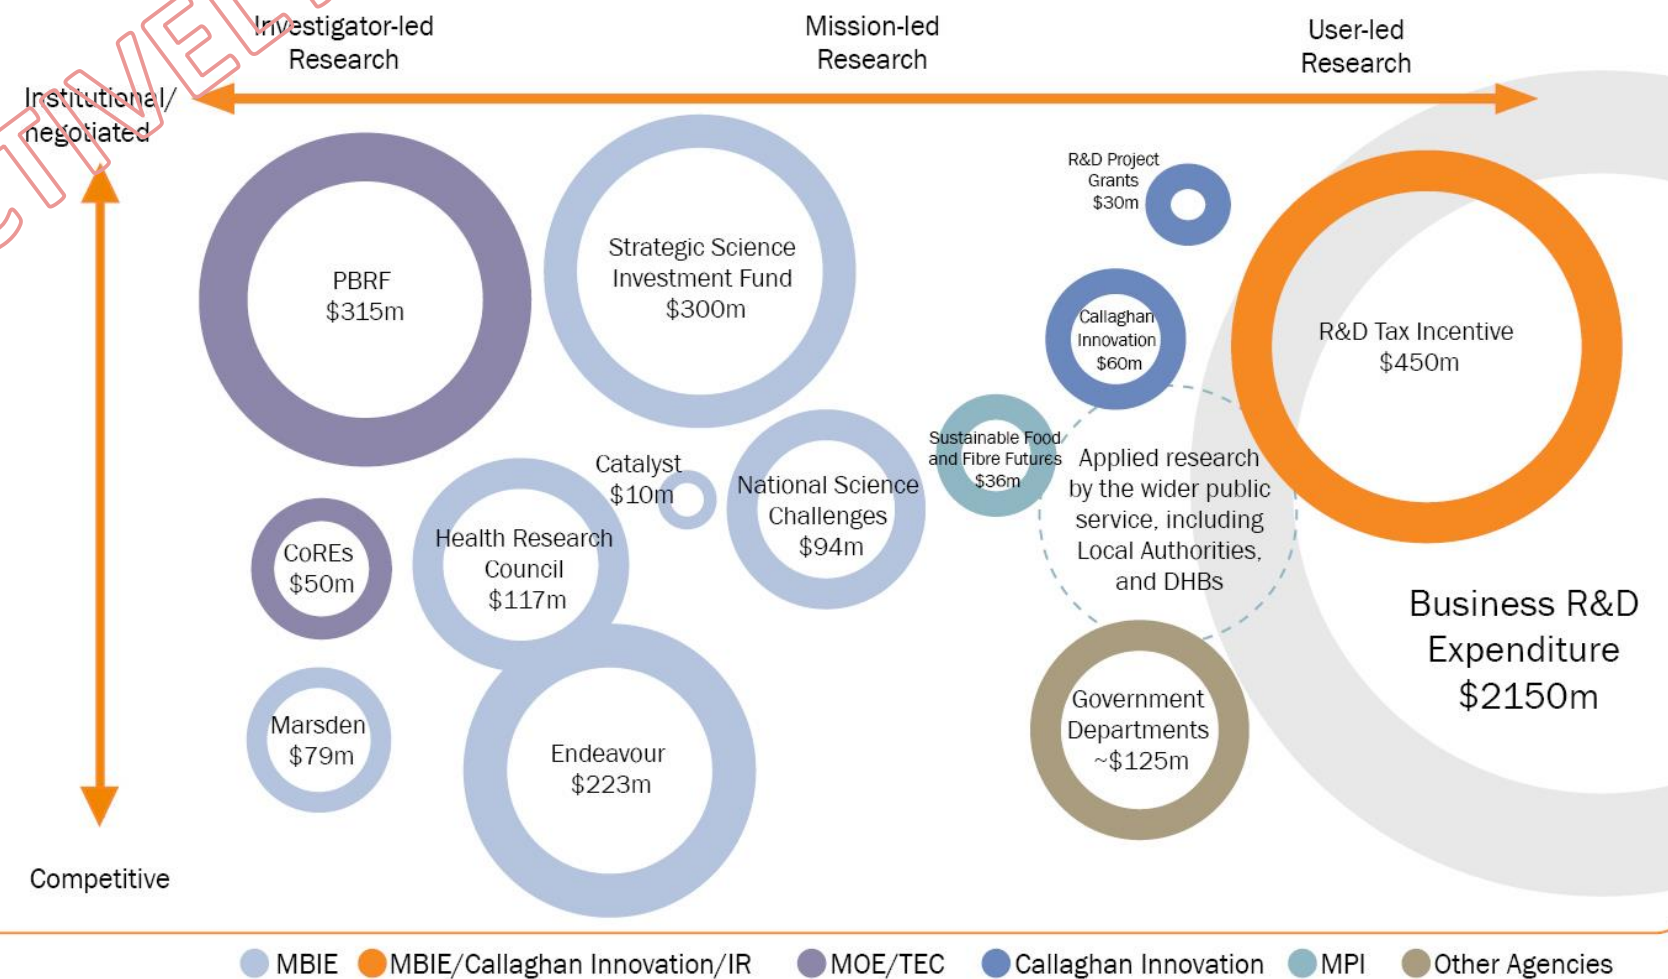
Investigator-led Research

Mission-led Research

User-led Research

Institutional/ negotiated

Competitive

PBRF $315m

Strategic Science Investment Fund $300m

R&D Project Grants $30m

Callaghan Innovation $60m

R&D Tax Incentive $450m

Sustainable Food and Fibre Futures $36m

Applied research by the wider public service, including Local Authorities, and DHBs

Catalyst $10m

National Science Challenges $94m

CoREs $50m

Health Research Council $117m

Business R&D Expenditure $2150m

Government Departments ~$125m

Marsden $79m

Endeavour $223m

MBIE MBIE/Callaghan Innovation/IR MOE/TEC Callaghan Innovation MPI Other Agencies